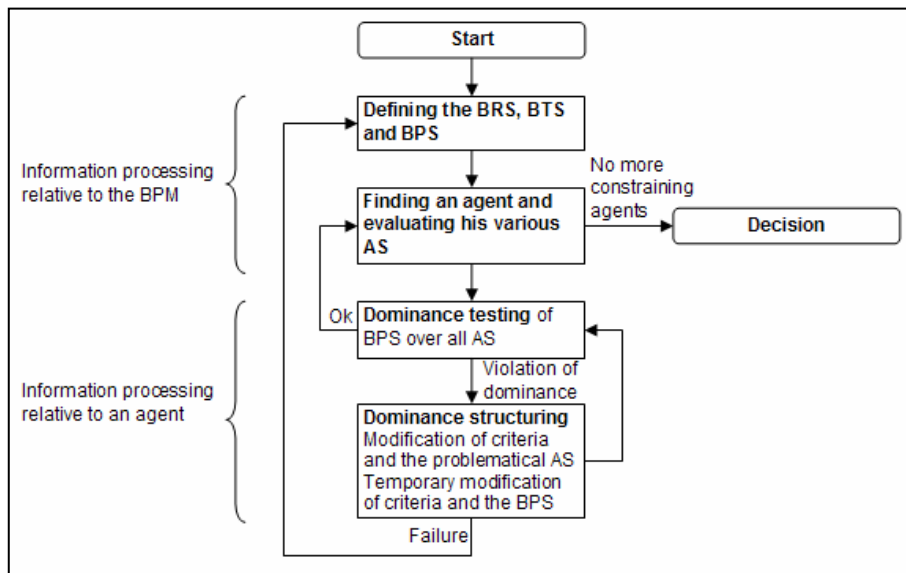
Start

Information processing relative to the BPM

Defining the BRS, BTS and BPS

No more constraining agents

Finding an agent and evaluating his various AS

Decision

Ok

Dominance testing of BPS over all AS

Information processing relative to an agent

Violation of dominance

Dominance structuring
Modification of criteria and the problematical AS
Temporary modification of criteria and the BPS

Failure